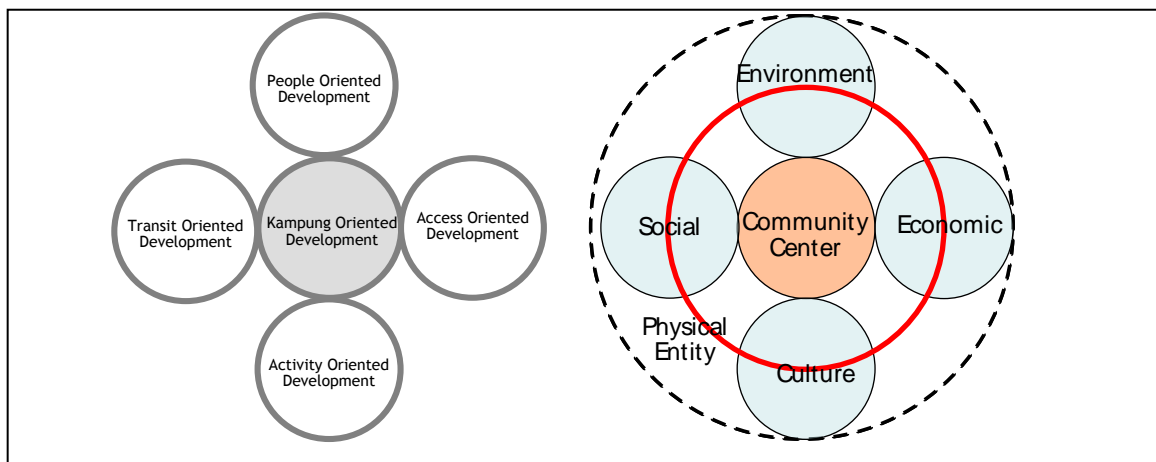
People Oriented Development

Transit Oriented Development

Kampung Oriented Development

Access Oriented Development

Activity Oriented Development

Environment

Social

Community Center

Economic

Physical Entity

Culture